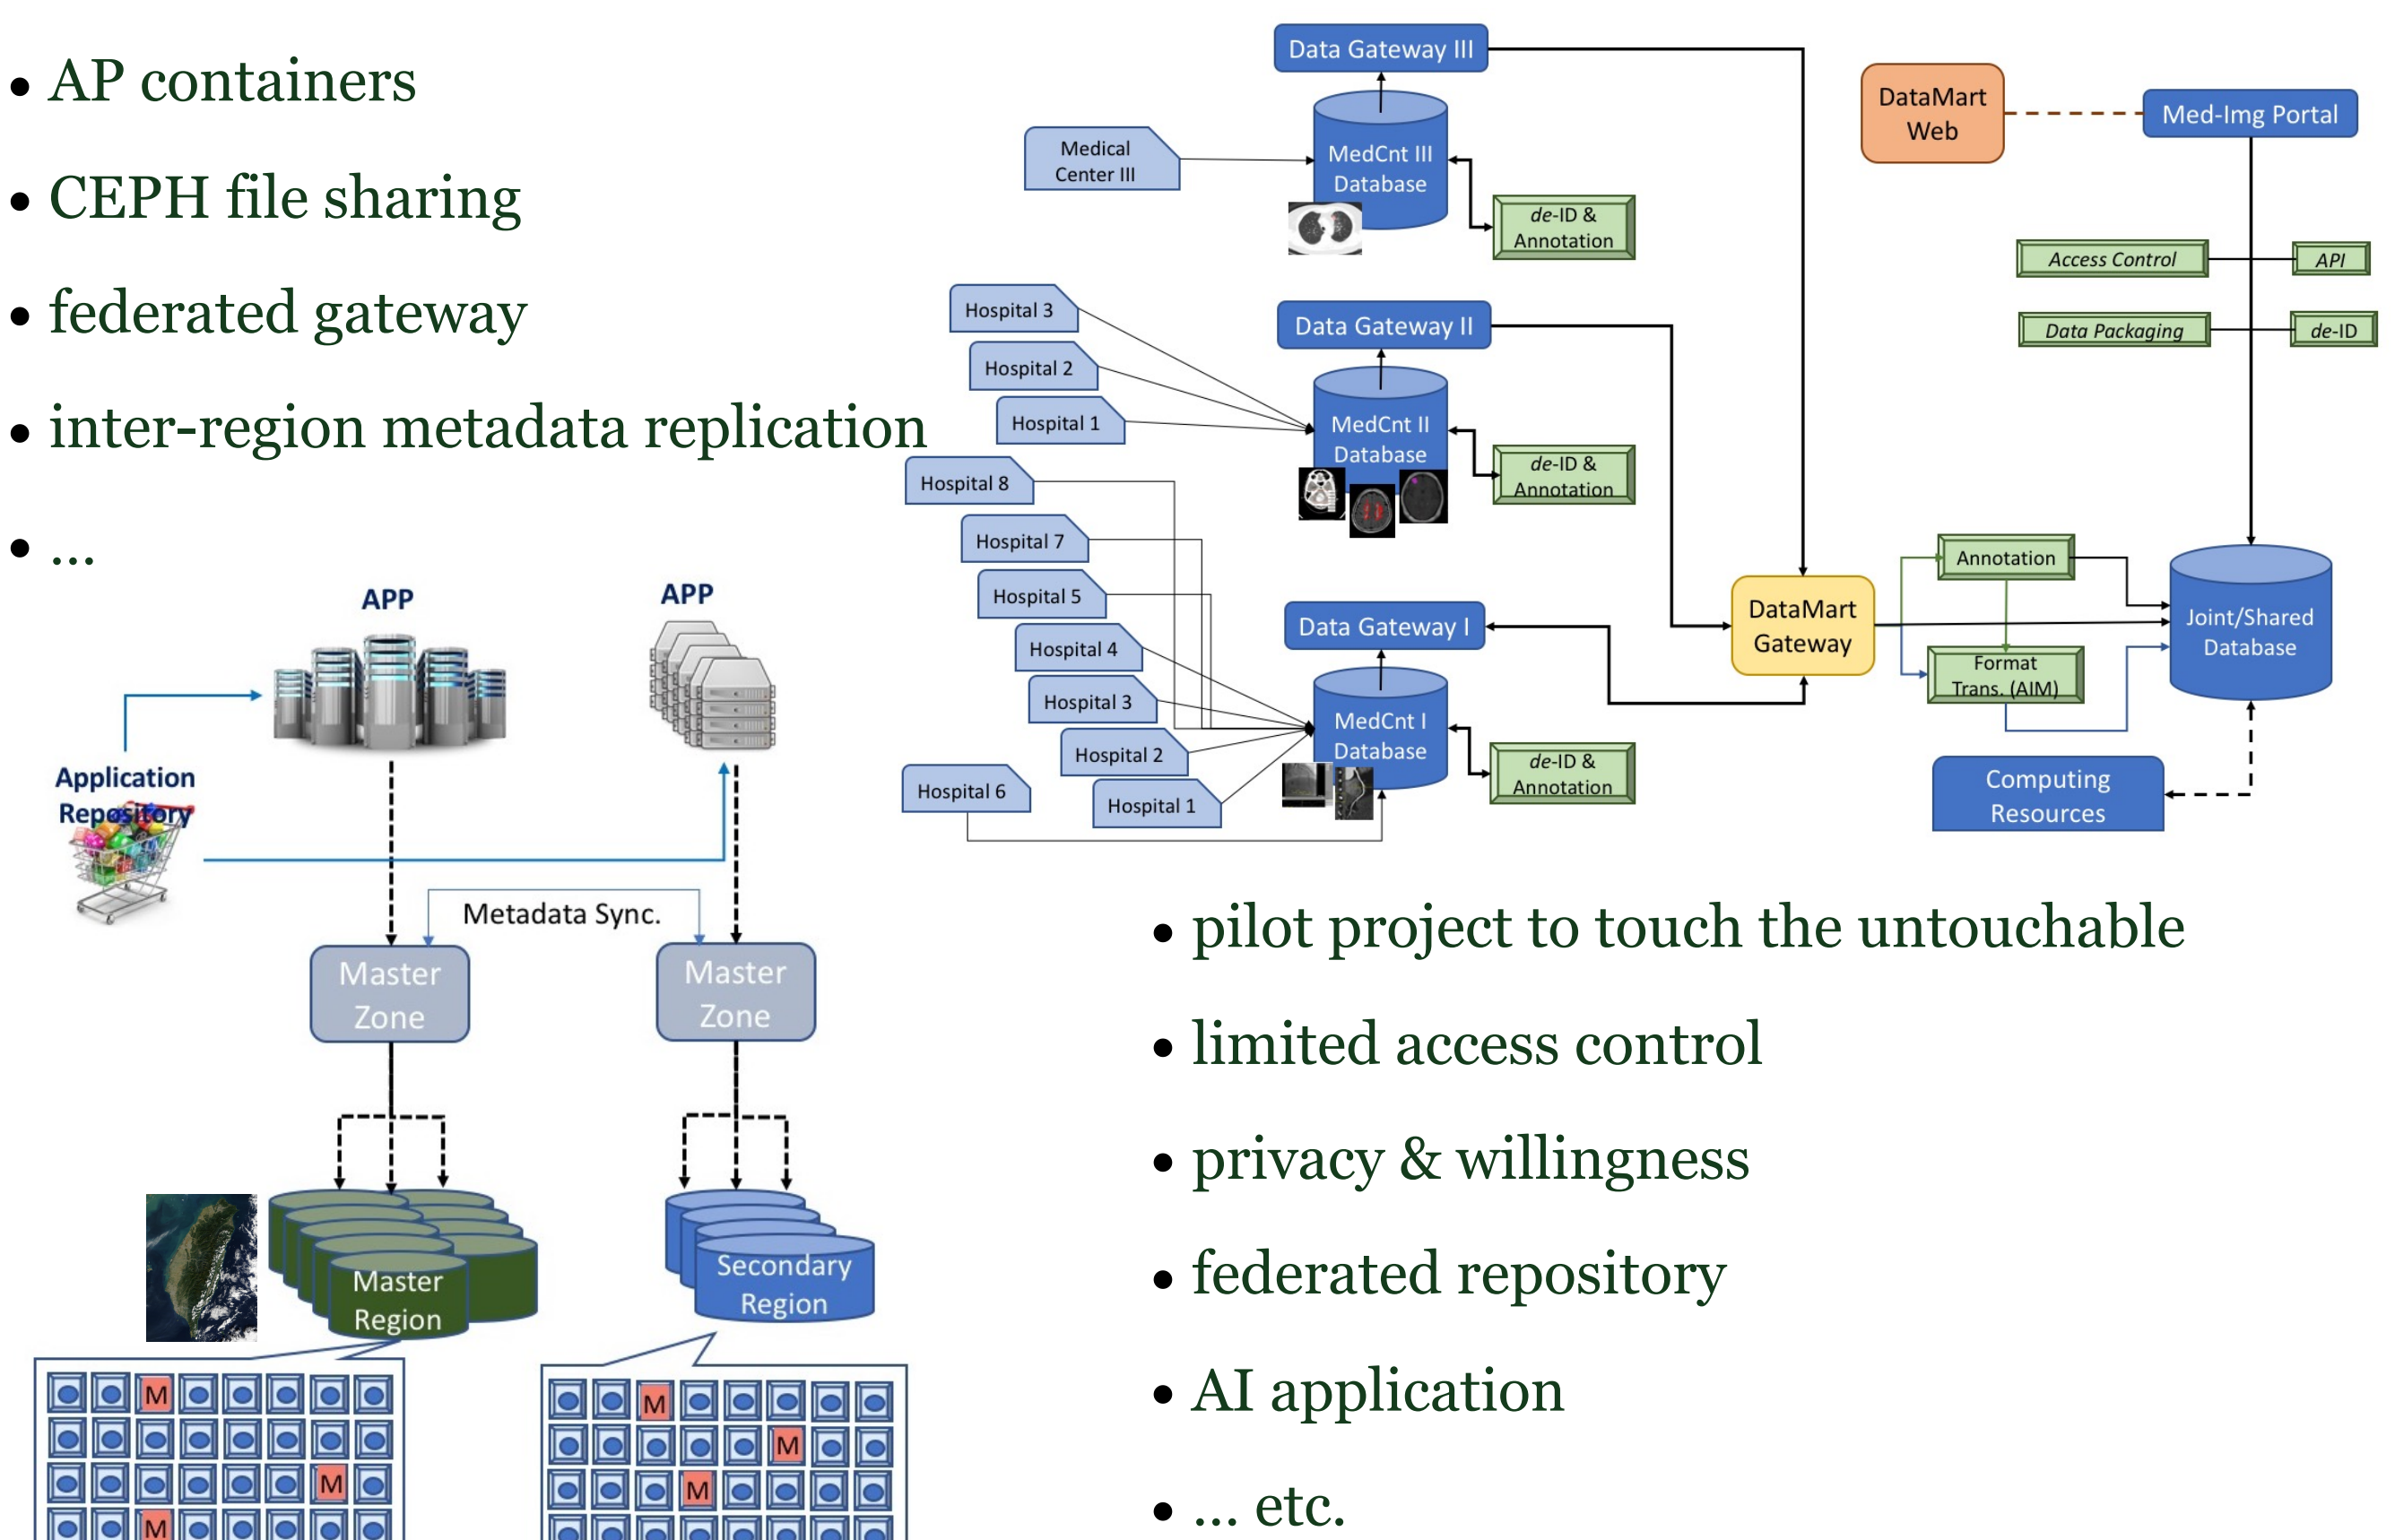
• AP containers
• CEPH file sharing
• federated gateway
• inter-region metadata replication
• ...

APP
APP
Application Repository
Metadata Sync.
Master Zone
Master Zone
Master Region
Secondary Region
M M M M
M M M

Data Gateway III
Medical Center III
MedCnt III Database
de-ID & Annotation
DataMart Web
Med-Img Portal
Access Control
API
Data Packaging
de-ID
Hospital 3
Hospital 2
Hospital 1
Data Gateway II
MedCnt II Database
de-ID & Annotation
Hospital 8
Hospital 7
Hospital 5
Hospital 4
Hospital 3
Hospital 2
Hospital 1
Hospital 6
Data Gateway I
MedCnt I Database
de-ID & Annotation
DataMart Gateway
Annotation
Format Trans. (AIM)
Joint/Shared Database
Computing Resources

• pilot project to touch the untouchable
• limited access control
• privacy & willingness
• federated repository
• AI application
• ... etc.